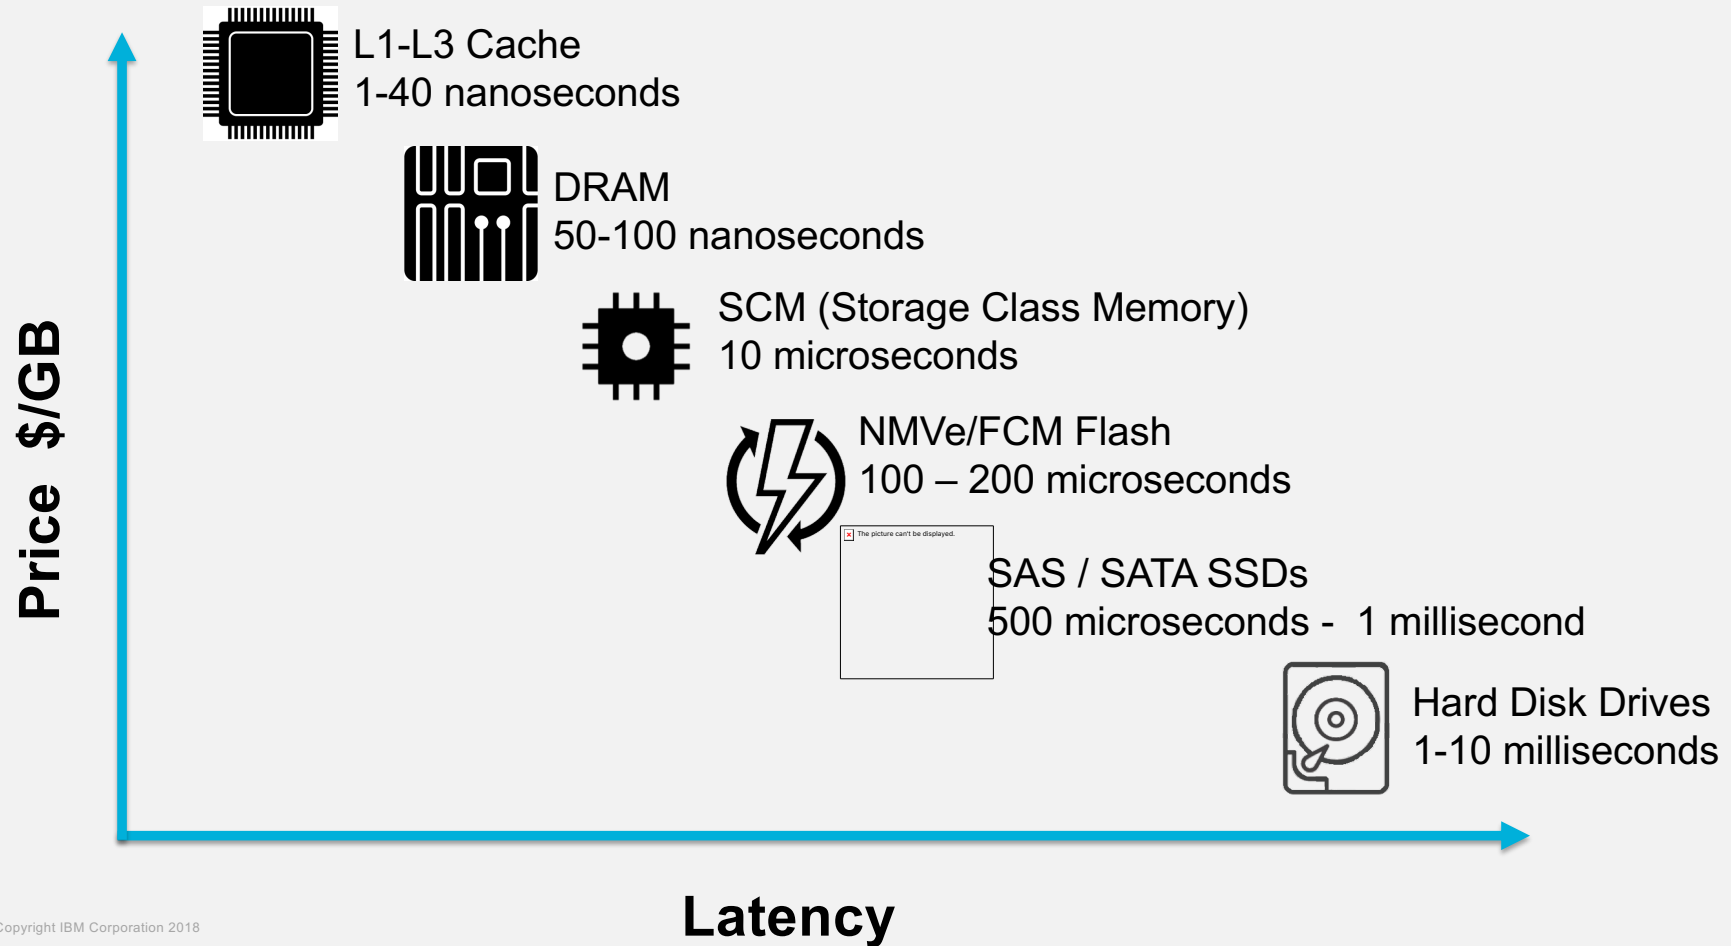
Price $/GB

L1-L3 Cache
1-40 nanoseconds

DRAM
50-100 nanoseconds

SCM (Storage Class Memory)
10 microseconds

NMVe/FCM Flash
100 – 200 microseconds

The picture can't be displayed.

SAS / SATA SSDs
500 microseconds - 1 millisecond

Hard Disk Drives
1-10 milliseconds

Latency

Copyright IBM Corporation 2018